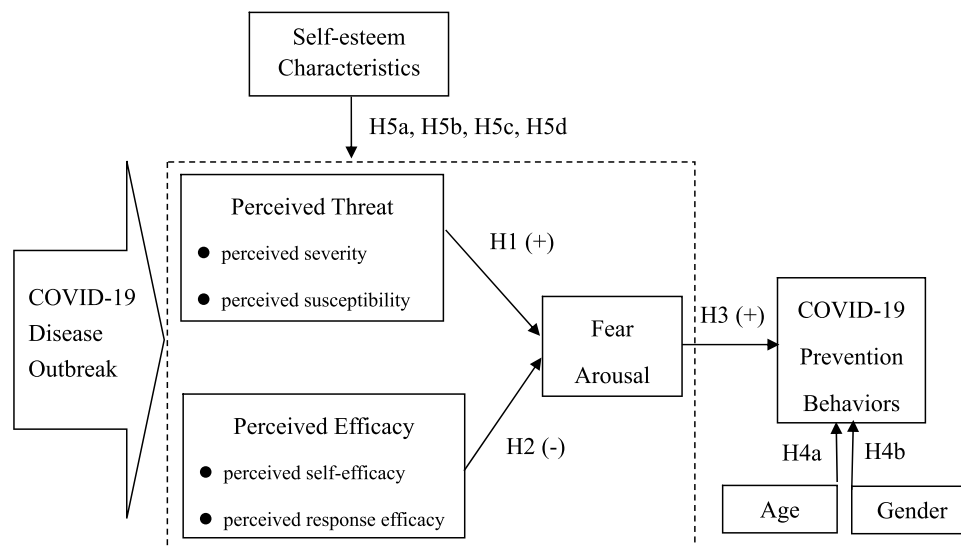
Self-esteem Characteristics

H5a, H5b, H5c, H5d

COVID-19 Disease Outbreak

Perceived Threat
● perceived severity
● perceived susceptibility

H1 (+)

Perceived Efficacy
● perceived self-efficacy
● perceived response efficacy

H2 (-)

Fear Arousal

H3 (+)

COVID-19 Prevention Behaviors

H4a

H4b

Age

Gender